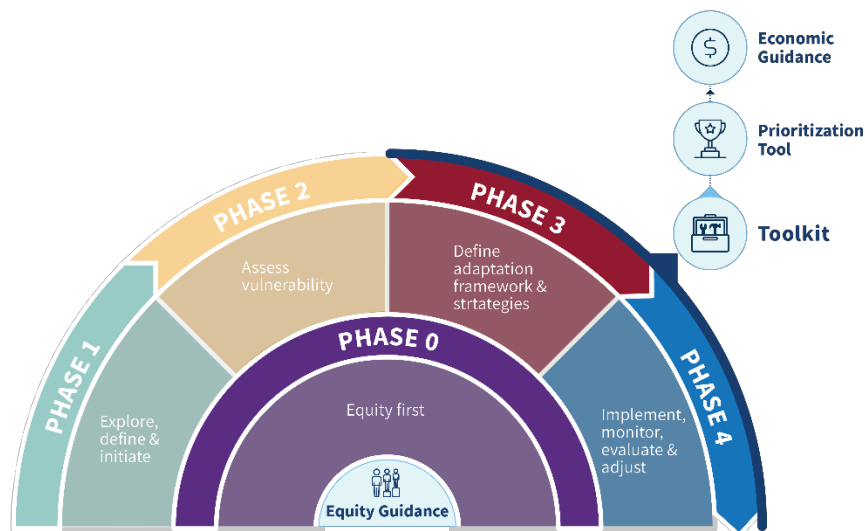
Economic Guidance

Prioritization Tool

Toolkit

PHASE 1

Explore, define & initiate

PHASE 2

Assess vulnerability

PHASE 3

Define adaptation framework & strtategies

PHASE 4

Implement, monitor, evaluate & adjust

PHASE 0

Equity first

Equity Guidance